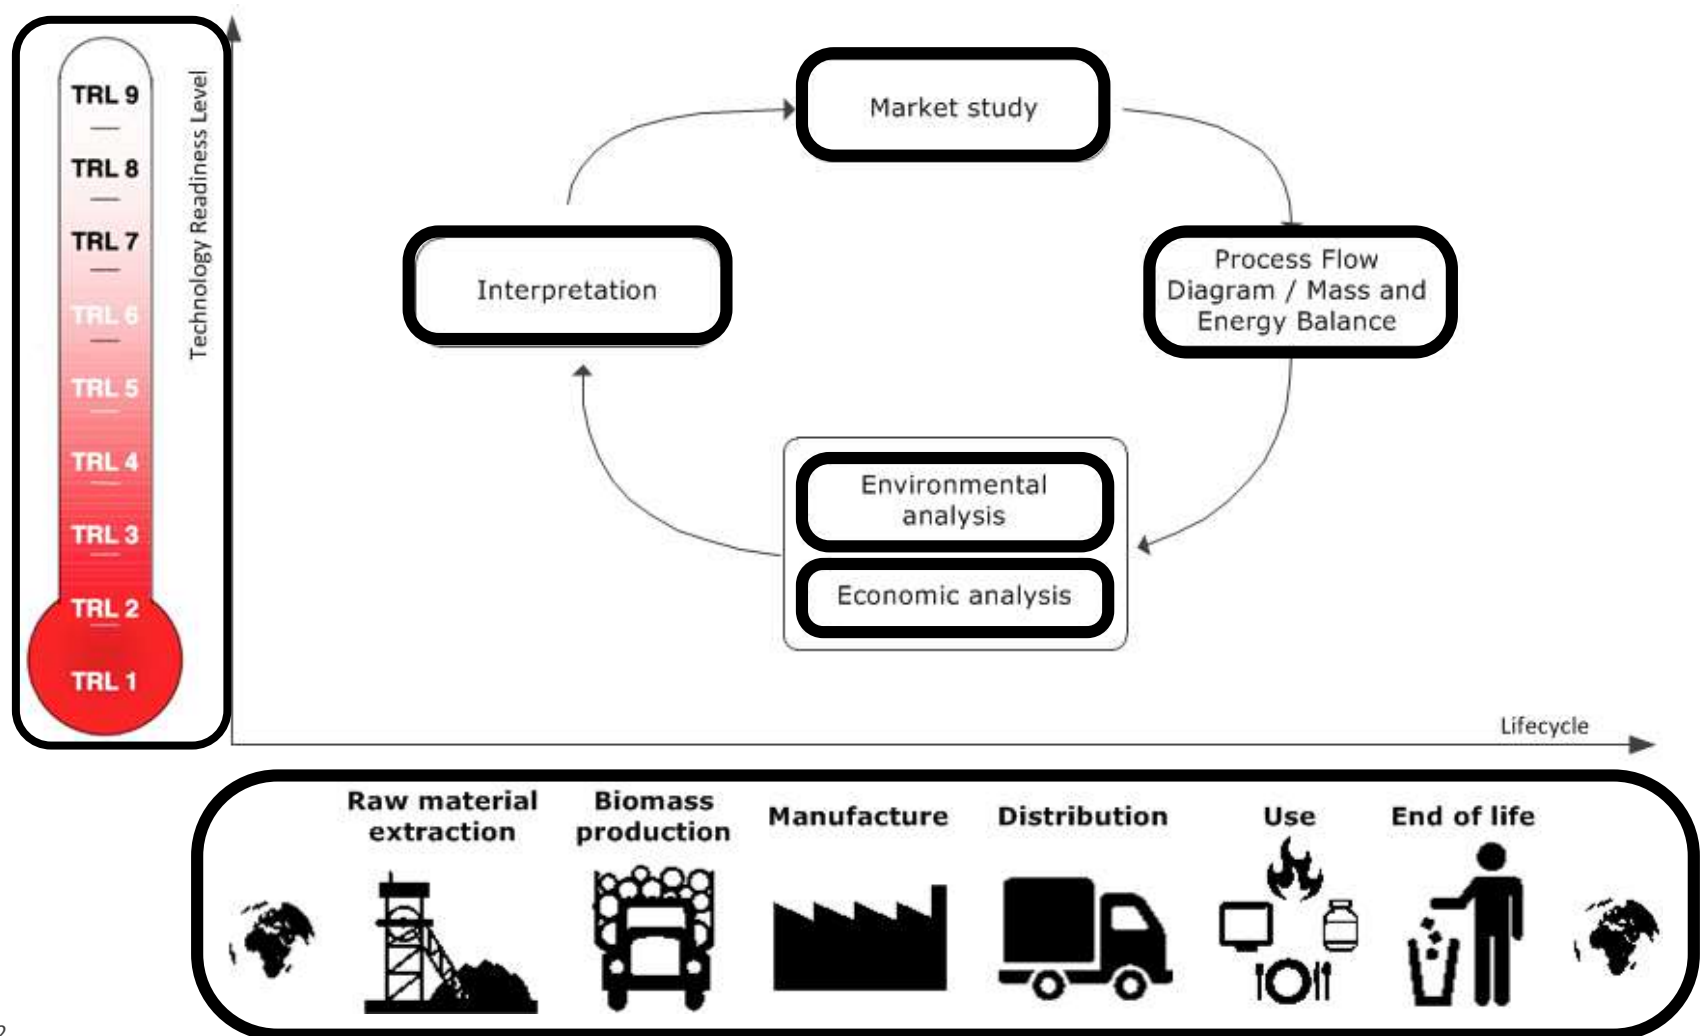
TRL 9
TRL 8
TRL 7
TRL 6
TRL 5
TRL 4
TRL 3
TRL 2
TRL 1

Technology Readiness Level

Market study

Process Flow Diagram / Mass and Energy Balance

Environmental analysis

Economic analysis

Interpretation

Lifecycle

Raw material extraction

Biomass production

Manufacture

Distribution

Use

End of life